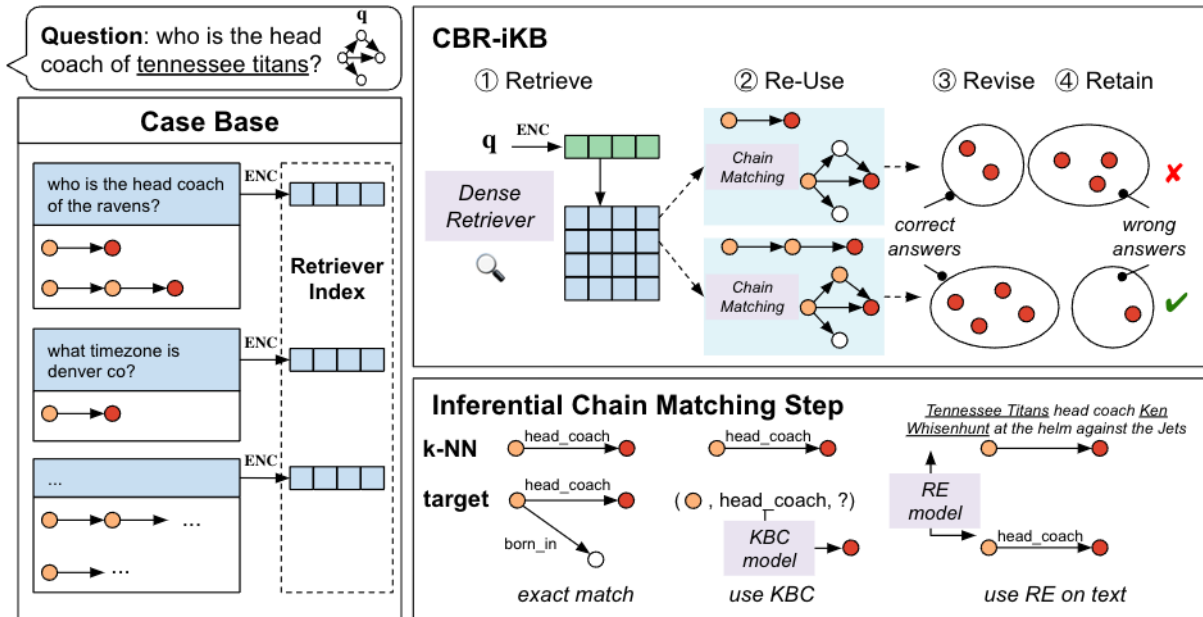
Question: who is the head coach of tennessee titans?

q

Case Base

who is the head coach of the ravens?

ENC

what timezone is denver co?

ENC

...

ENC

...

...

Retriever Index

CBR-iKB

① Retrieve

② Re-Use

③ Revise

④ Retain

q

ENC

Dense Retriever

Chain Matching

Chain Matching

correct answers

wrong answers

✘

✔

Inferential Chain Matching Step

k-NN

head_coach

head_coach

target

head_coach

born_in

( , head_coach, ?)

KBC model

exact match

use KBC

Tennessee Titans head coach Ken Whisenhunt at the helm against the Jets

RE model

head_coach

use RE on text